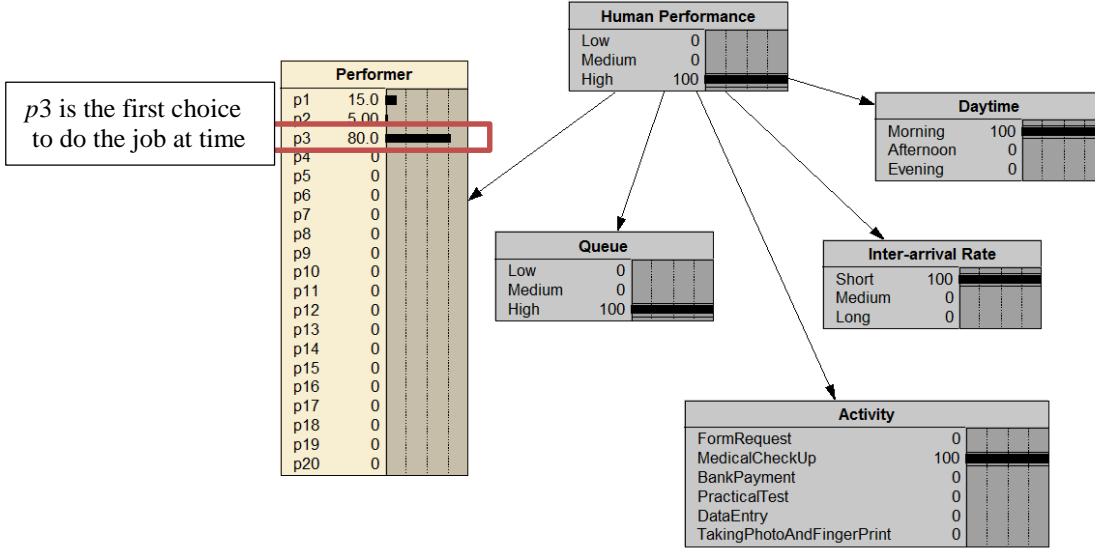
Human Performance

| | |
|---|---|
| Low | 0 |
| Medium | 0 |
| High | 100 |

Performer

| | |
|---|---|
| p1 | 15.0 |
| p2 | 5.00 |
| p3 | 80.0 |
| p4 | 0 |
| p5 | 0 |
| p6 | 0 |
| p7 | 0 |
| p8 | 0 |
| p9 | 0 |
| p10 | 0 |
| p11 | 0 |
| p12 | 0 |
| p13 | 0 |
| p14 | 0 |
| p15 | 0 |
| p16 | 0 |
| p17 | 0 |
| p18 | 0 |
| p19 | 0 |
| p20 | 0 |

$p3$ is the first choice to do the job at time

Daytime

| | |
|---|---|
| Morning | 100 |
| Afternoon | 0 |
| Evening | 0 |

Queue

| | |
|---|---|
| Low | 0 |
| Medium | 0 |
| High | 100 |

Inter-arrival Rate

| | |
|---|---|
| Short | 100 |
| Medium | 0 |
| Long | 0 |

Activity

| | |
|---|---|
| FormRequest | 0 |
| MedicalCheckUp | 100 |
| BankPayment | 0 |
| PracticalTest | 0 |
| DataEntry | 0 |
| TakingPhotoAndFingerPrint | 0 |